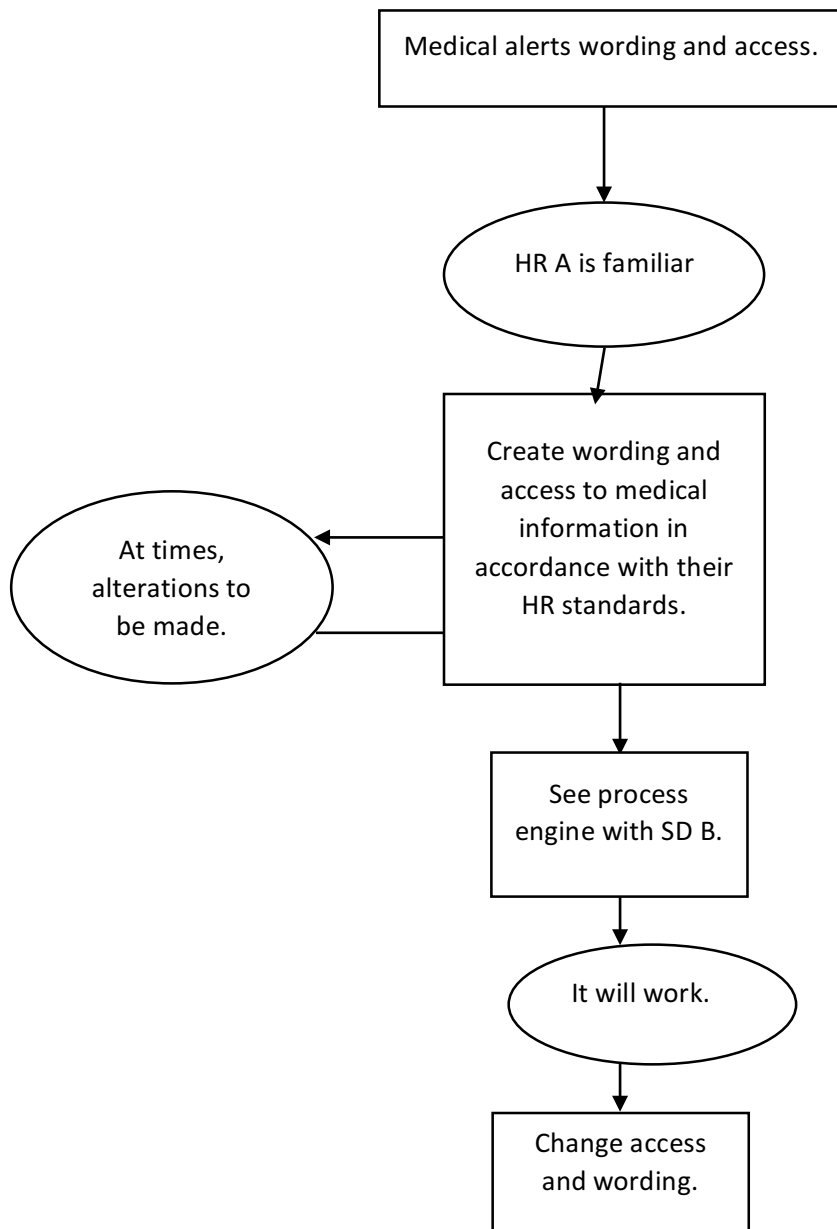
Medical alerts wording and access.

HR A is familiar

Create wording and access to medical information in accordance with their HR standards.

At times, alterations to be made.

See process engine with SD B.

It will work.

Change access and wording.